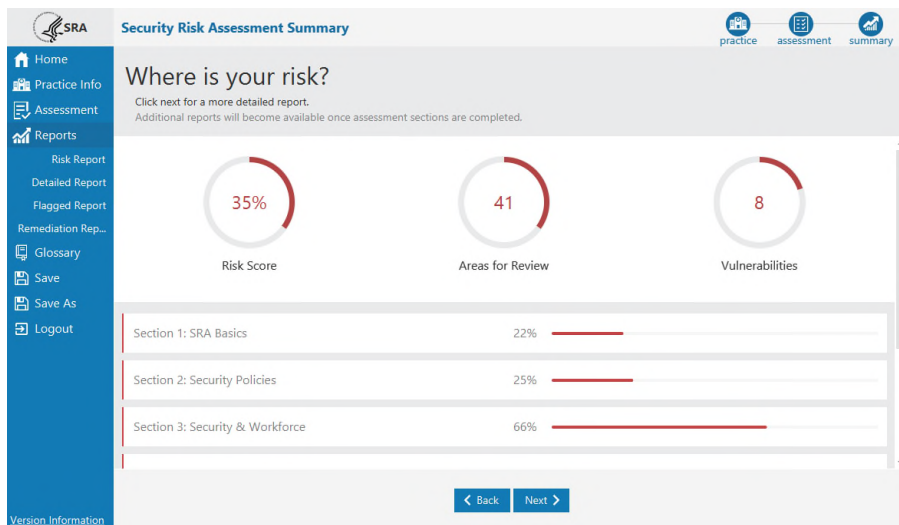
SRA

Security Risk Assessment Summary

practice assessment summary

Home
Practice Info
Assessment
Reports
Risk Report
Detailed Report
Flagged Report
Remediation Rep...
Glossary
Save
Save As
Logout

Version Information

Where is your risk?

Click next for a more detailed report.
Additional reports will become available once assessment sections are completed.

35%
Risk Score

41
Areas for Review

8
Vulnerabilities

Section 1: SRA Basics 22%

Section 2: Security Policies 25%

Section 3: Security & Workforce 66%

Back Next